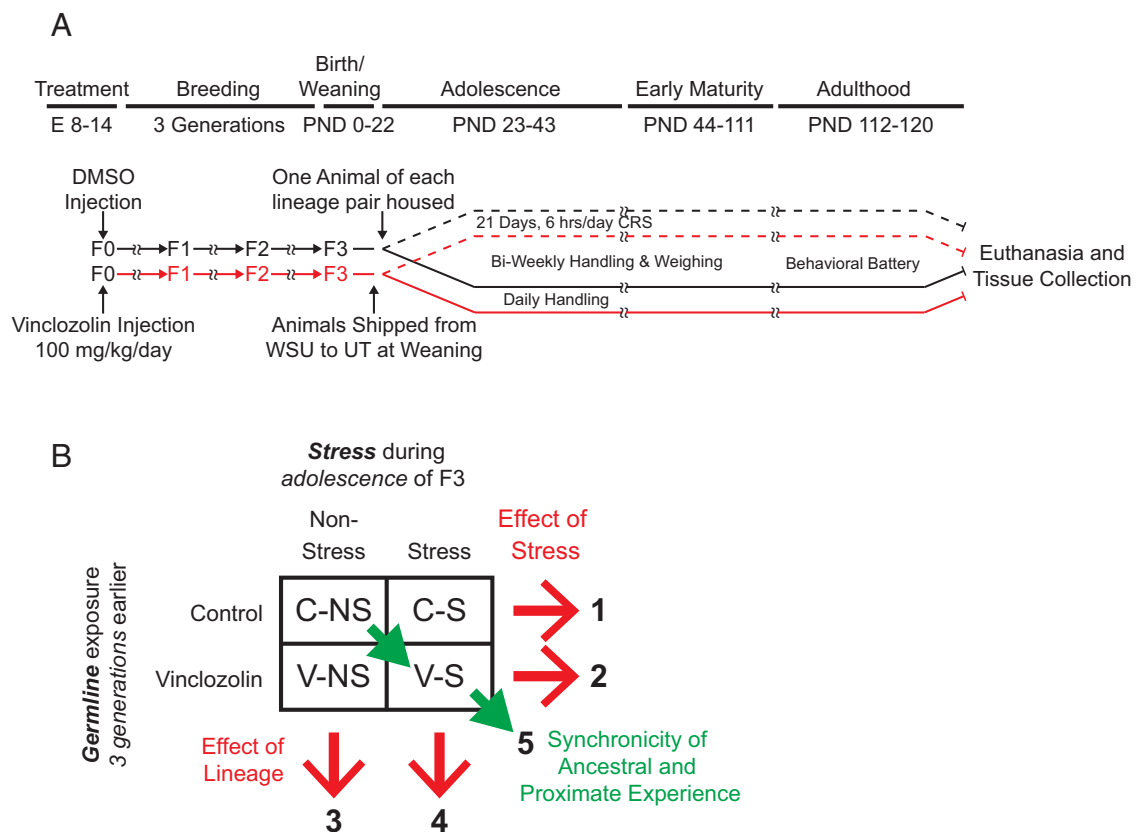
A

| Treatment | Breeding | Birth/ Weaning | Adolescence | Early Maturity | Adulthood |
|---|---|---|---|---|---|
| E 8-14 | 3 Generations | PND 0-22 | PND 23-43 | PND 44-111 | PND 112-120 |

DMSO Injection

F0 → F1 → F2 → F3

F0 → F1 → F2 → F3

Vinclozolin Injection 100 mg/kg/day

One Animal of each lineage pair housed

Animals Shipped from WSU to UT at Weaning

21 Days, 6 hrs/day CRS

Bi-Weekly Handling & Weighing

Behavioral Battery

Daily Handling

Euthanasia and Tissue Collection

B

***Stress*** during *adolescence* of F3

***Germline*** exposure *3 generations* earlier

| | Non-Stress | Stress |
|---|---|---|
| Control | C-NS | C-S |
| Vinclozolin | V-NS | V-S |

Effect of Stress

1

2

Effect of Lineage

3

4

5 Synchronicity of Ancestral and Proximate Experience